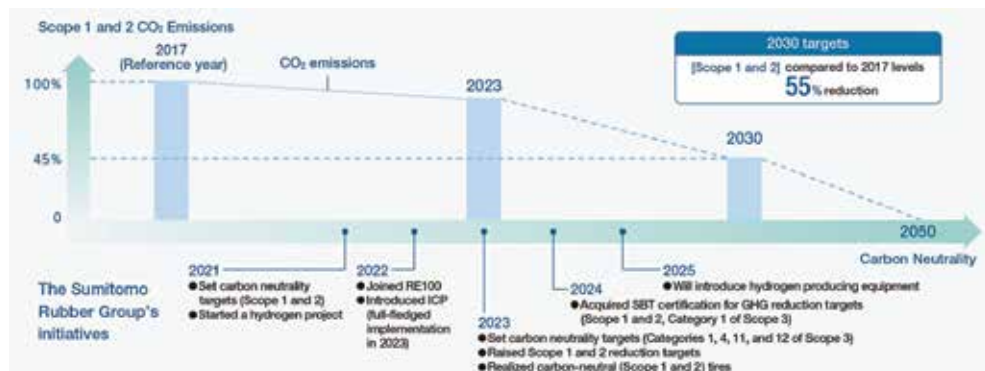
Scope 1 and 2 $CO_2$ Emissions

2017 (Reference year)

$CO_2$ emissions

2023

2030 targets

[Scope 1 and 2] compared to 2017 levels

55% reduction

100%

45%

0

2030

2050

Carbon Neutrality

The Sumitomo Rubber Group's initiatives

2021
●Set carbon neutrality targets (Scope 1 and 2)
●Started a hydrogen project

2022
●Joined RE100
●Introduced ICP (full-fledged implementation in 2023)

2023
●Set carbon neutrality targets (Categories 1, 4, 11, and 12 of Scope 3)
●Raised Scope 1 and 2 reduction targets
●Realized carbon-neutral (Scope 1 and 2) tires

2024
●Acquired SBT certification for GHG reduction targets (Scope 1 and 2, Category 1 of Scope 3)

2025
●Will introduce hydrogen producing equipment